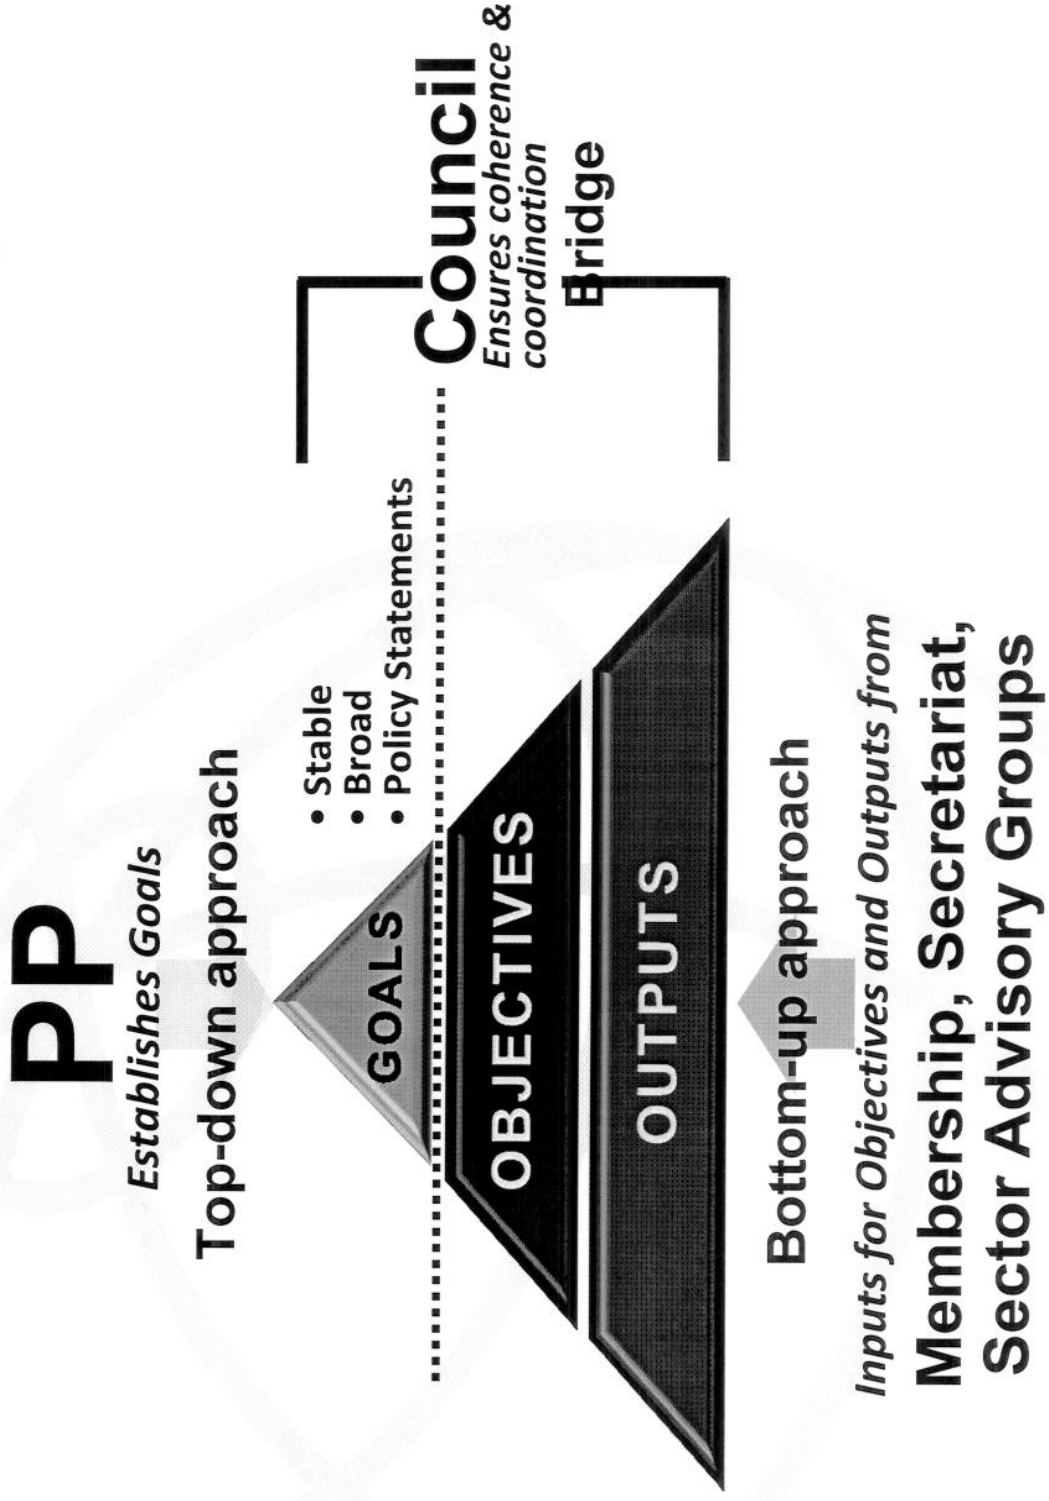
PP
Establishes Goals
Top-down approach

GOALS
• Stable
• Broad
• Policy Statements

OBJECTIVES

OUTPUTS

Council
Ensures coherence & coordination
Bridge

Bottom-up approach
Inputs for Objectives and Outputs from
Membership, Secretariat, Sector Advisory Groups